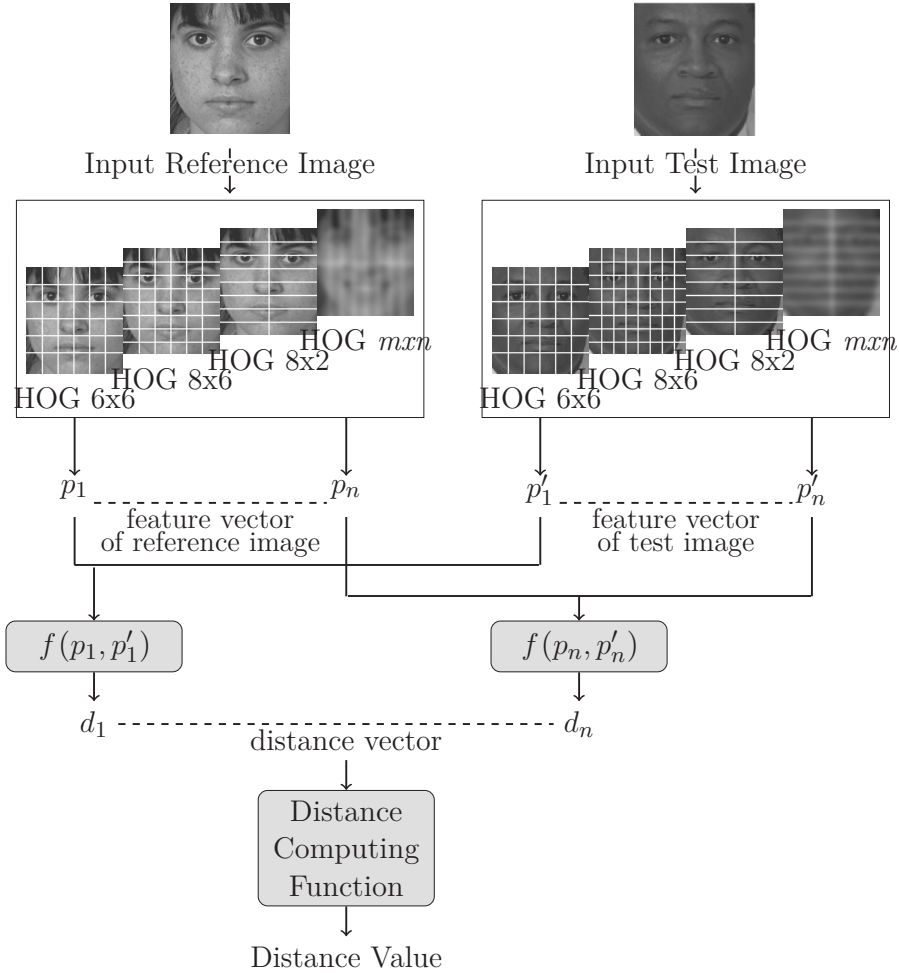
Input Reference Image

HOG $mxn$
HOG 8x2
HOG 8x6
HOG 6x6

Input Test Image

HOG $mxn$
HOG 8x2
HOG 8x6
HOG 6x6

$p_1$ $p_n$
feature vector of reference image

$p'_1$ $p'_n$
feature vector of test image

$f(p_1, p'_1)$

$f(p_n, p'_n)$

$d_1$ $d_n$
distance vector

Distance Computing Function

Distance Value